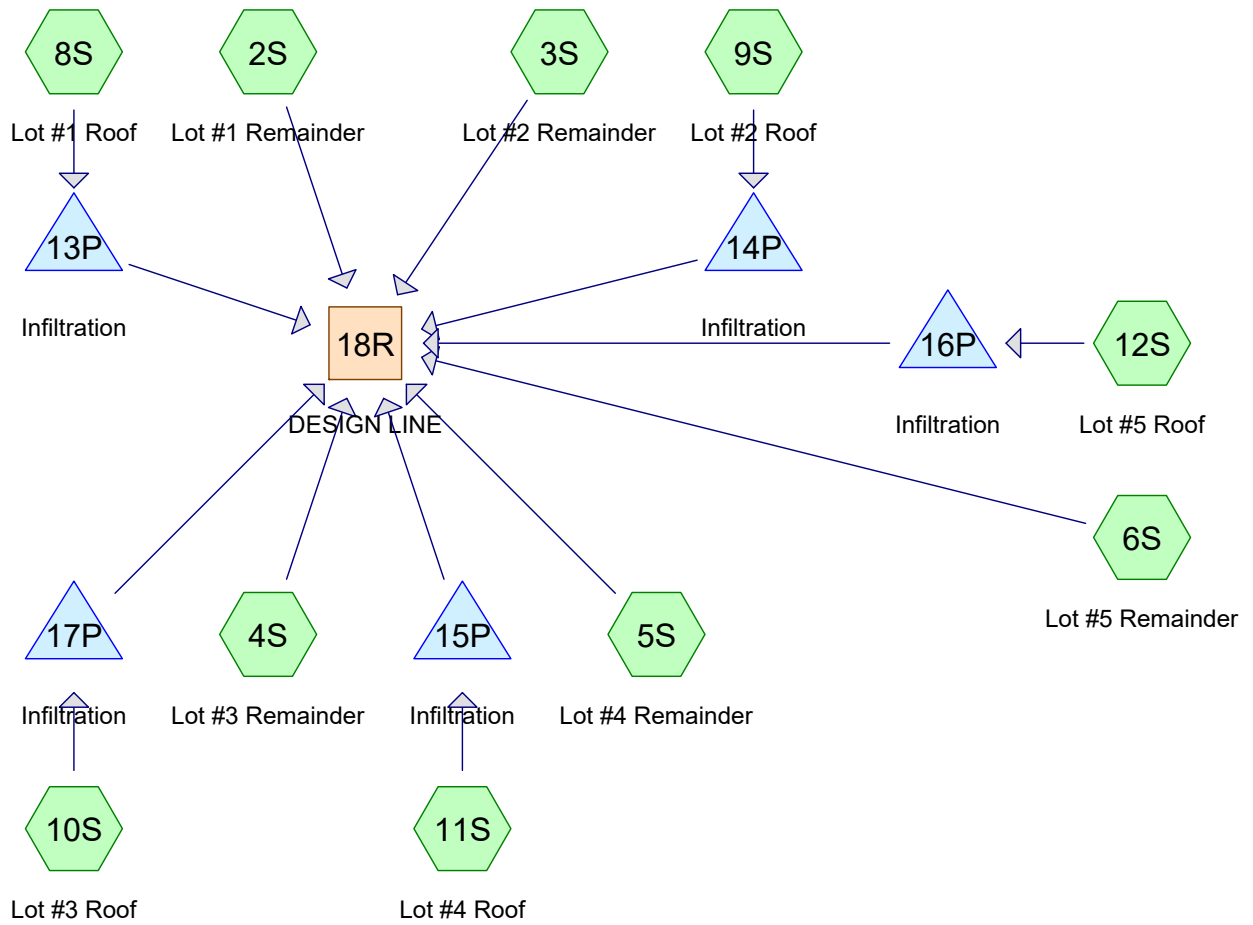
8S
Lot #1 Roof

2S
Lot #1 Remainder

3S
Lot #2 Remainder

9S
Lot #2 Roof

13P
Infiltration

14P
Infiltration

18R
DESIGN LINE

16P
Infiltration

12S
Lot #5 Roof

6S
Lot #5 Remainder

17P
Infiltration

4S
Lot #3 Remainder

15P
Infiltration

5S
Lot #4 Remainder

10S
Lot #3 Roof

11S
Lot #4 Roof